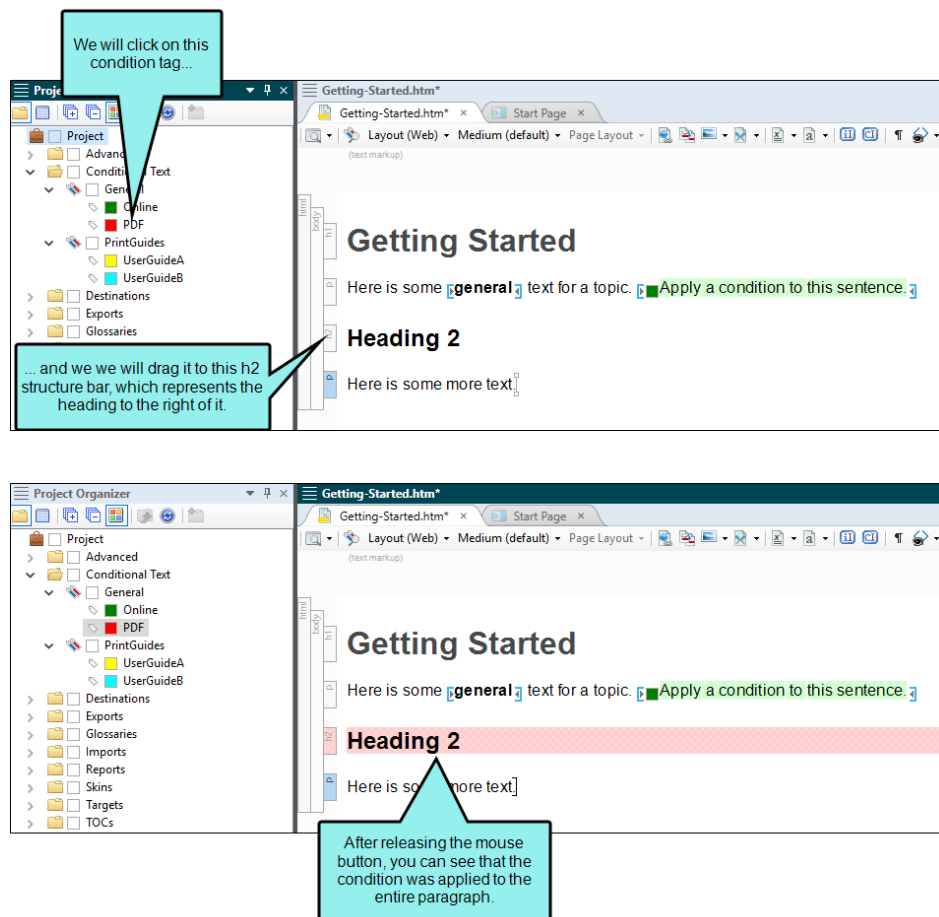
We will click on this condition tag...

Proje

Project
Advanc
Conditio Text
Gener
Online
PDF
PrintGuides
UserGuideA
UserGuideB
Destinations
Exports
Glossaries

... and we we will drag it to this h2 structure bar, which represents the heading to the right of it.

Getting-Started.htm*
Getting-Started.htm* ×
Start Page ×
Layout (Web) Medium (default) Page Layout
(text markup)
html body h1 p h2 p

Getting Started

Here is some general text for a topic. Apply a condition to this sentence.

Heading 2

Here is some more text.

Project Organizer

Project
Advanced
Conditional Text
General
Online
PDF
PrintGuides
UserGuideA
UserGuideB
Destinations
Exports
Glossaries
Imports
Reports
Skins
Targets
TOCs

Getting-Started.htm*
Getting-Started.htm* ×
Start Page ×
Layout (Web) Medium (default) Page Layout
(text markup)
html body h1 p h2 p

Getting Started

Here is some general text for a topic. Apply a condition to this sentence.

Heading 2

Here is so more text.

After releasing the mouse button, you can see that the condition was applied to the entire paragraph.